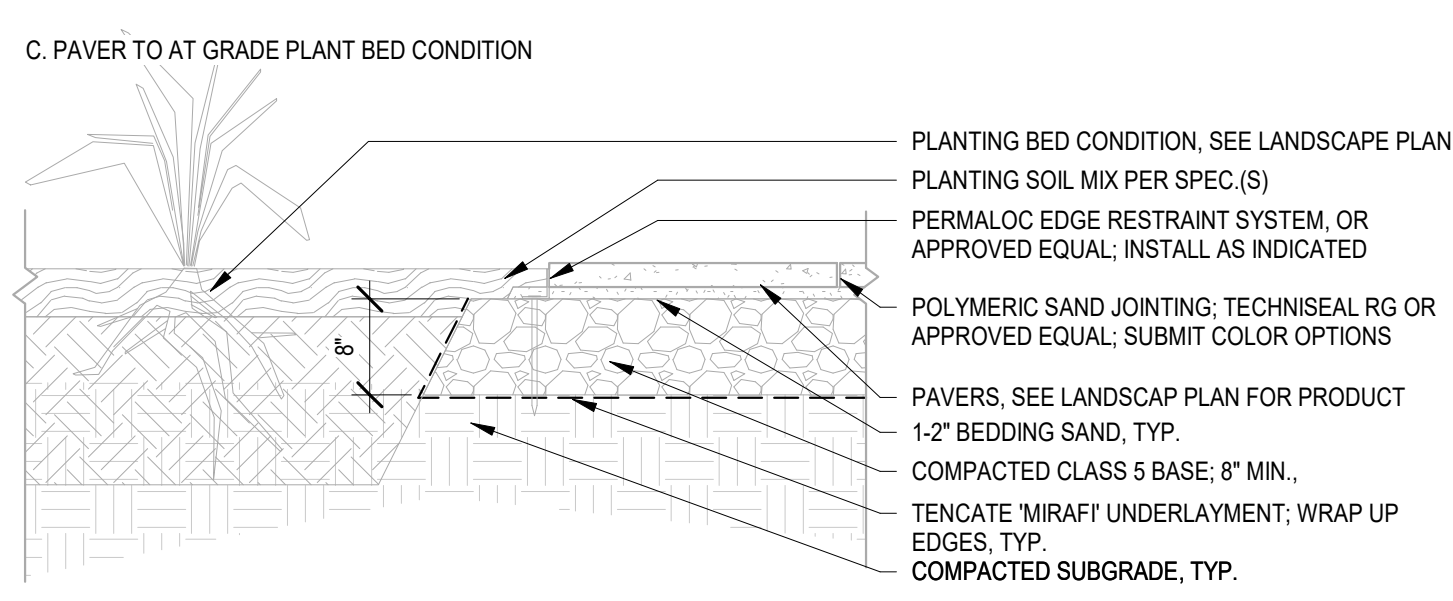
C. PAVER TO AT GRADE PLANT BED CONDITION

8"

PLANTING BED CONDITION, SEE LANDSCAPE PLAN

PLANTING SOIL MIX PER SPEC.(S)

PERMALOC EDGE RESTRAINT SYSTEM, OR APPROVED EQUAL; INSTALL AS INDICATED

POLYMERIC SAND JOINTING; TECHNISEAL RG OR APPROVED EQUAL; SUBMIT COLOR OPTIONS

PAVERS, SEE LANDSCAP PLAN FOR PRODUCT

1-2" BEDDING SAND, TYP.

COMPACTED CLASS 5 BASE; 8" MIN.,

TENCATE 'MIRAFI' UNDERLAYMENT; WRAP UP EDGES, TYP.

COMPACTED SUBGRADE, TYP.